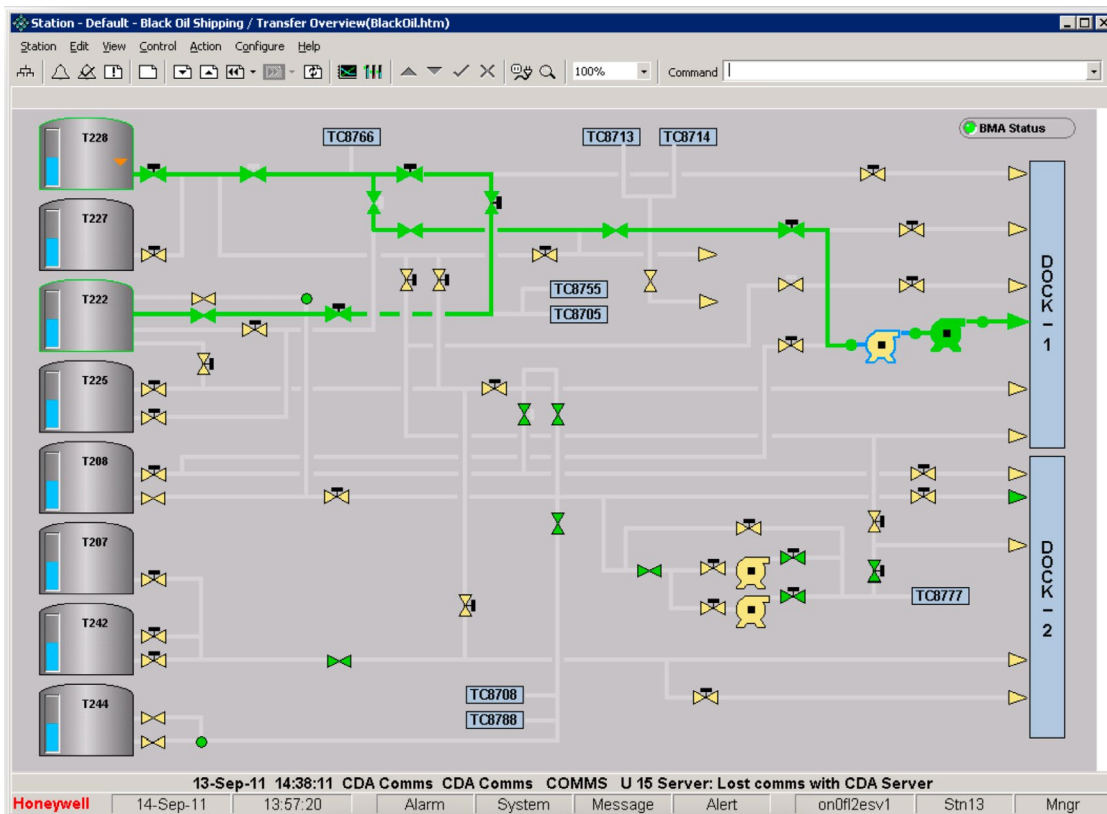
Station - Default - Black Oil Shipping / Transfer Overview(BlackOil.htm)

Station Edit View Control Action Configure Help

100% Command

BMA Status

T228
T227
T222
T225
T208
T207
T242
T244

TC8766
TC8713
TC8714
TC8755
TC8705
TC8777
TC8708
TC8788

DOCK - 1
DOCK - 2

13-Sep-11 14:38:11 CDA Comms CDA Comms COMMS U 15 Server: Lost comms with CDA Server

Honeywell | 14-Sep-11 | 13:57:20 | Alarm | System | Message | Alert | on0fl2esv1 | Stn13 | Mngr